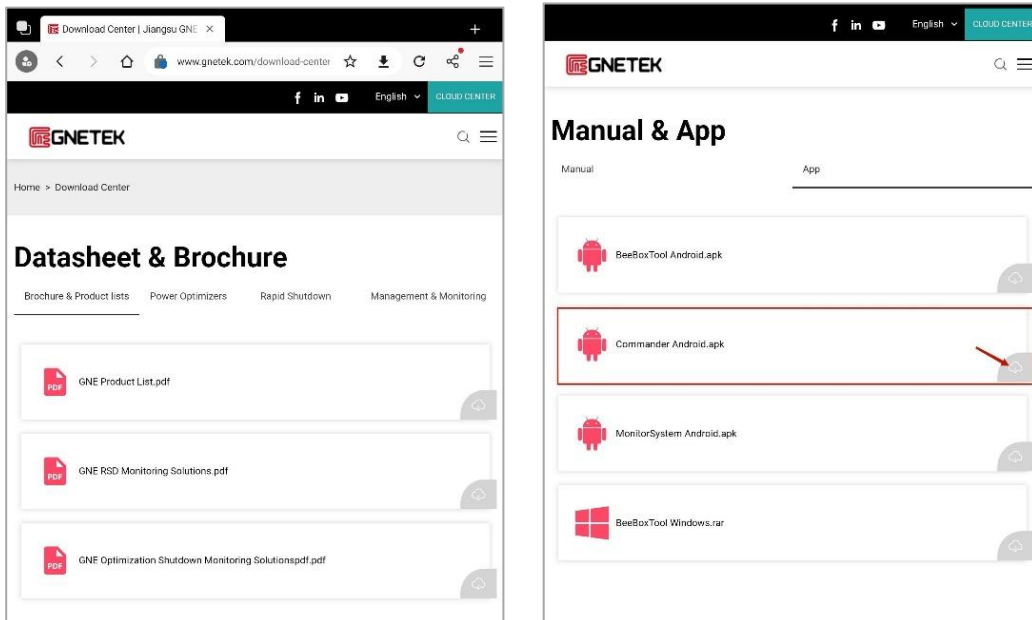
Download Center | Jiangsu GNE ×
+
www.gnetek.com/download-center
f in English CLOUD CENTER
GNETEK
Home > Download Center
Datasheet & Brochure
Brochure & Product lists
Power Optimizers
Rapid Shutdown
Management & Monitoring
PDF
GNE Product List.pdf
PDF
GNE RSD Monitoring Solutions.pdf
PDF
GNE Optimization Shutdown Monitoring Solutionspdf.pdf

f in English CLOUD CENTER
GNETEK
Manual & App
Manual
App
BeeBoxTool Android.apk
Commander Android.apk
MonitorSystem Android.apk
BeeBoxTool Windows.rar